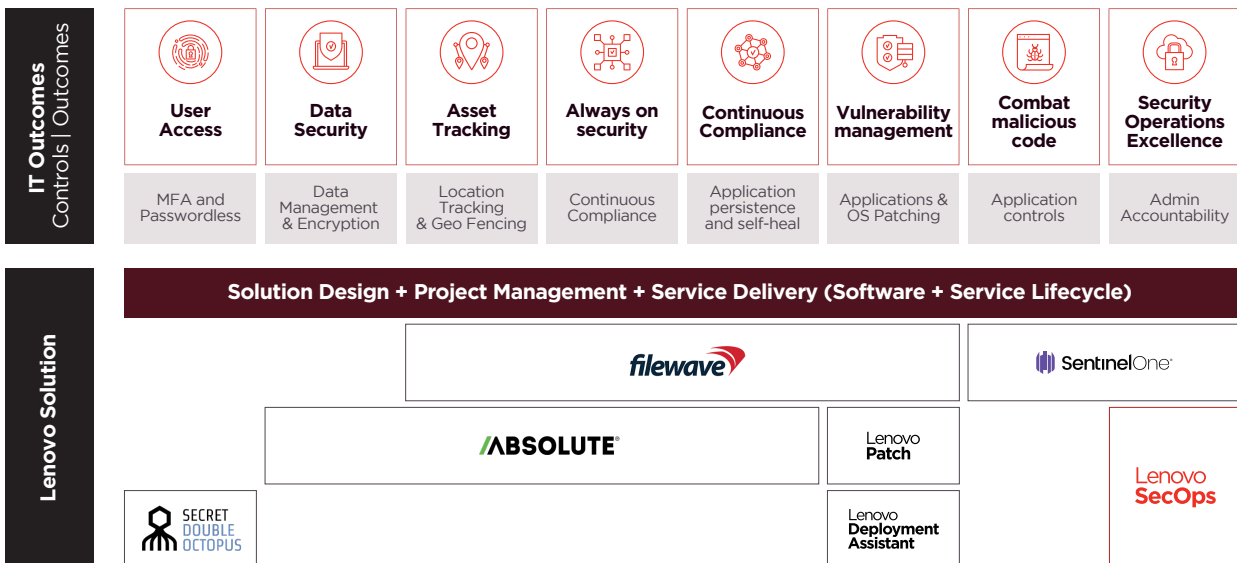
IT Outcomes
Controls | Outcomes

User Access
MFA and Passwordless

Data Security
Data Management & Encryption

Asset Tracking
Location Tracking & Geo Fencing

Always on security
Continuous Compliance

Continuous Compliance
Application persistence and self-heal

Vulnerability management
Applications & OS Patching

Combat malicious code
Application controls

Security Operations Excellence
Admin Accountability

Lenovo Solution

Solution Design + Project Management + Service Delivery (Software + Service Lifecycle)

filewave

SentinelOne

ABSOLUTE

Lenovo Patch

Lenovo SecOps

SECRET DOUBLE OCTOPUS

Lenovo Deployment Assistant